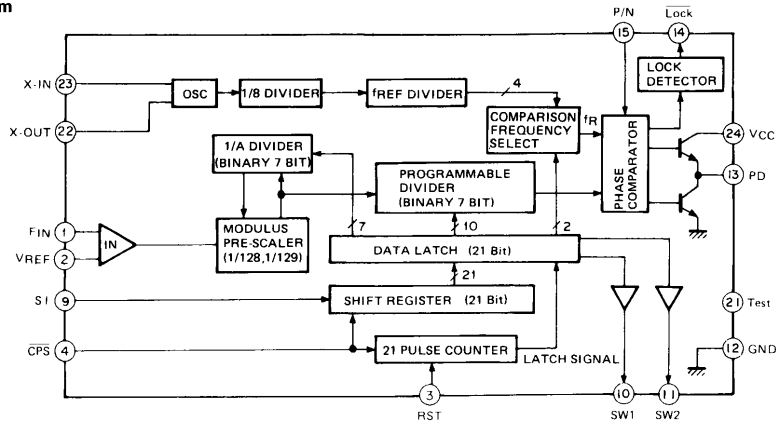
m

P/N
15
$\overline{\text{Lock}}$
14
LOCK DETECTOR
X-IN 23
X-OUT 22
OSC
1/8 DIVIDER
fREF DIVIDER
4
COMPARISON FREQUENCY SELECT
fR
PHASE COMPARATOR
24 VCC
13 PD
1/A DIVIDER (BINARY 7 BIT)
PROGRAMMABLE DIVIDER (BINARY 7 BIT)
FIN 1
VREF 2
IN
MODULUS PRE-SCALER (1/128,1/129)
7
10
2
DATA LATCH (21 Bit)
21
SI 9
SHIFT REGISTER (21 Bit)
21 Test
$\overline{\text{CPS}}$ 4
21 PULSE COUNTER
LATCH SIGNAL
12 GND
3
RST
10
SW1
11
SW2